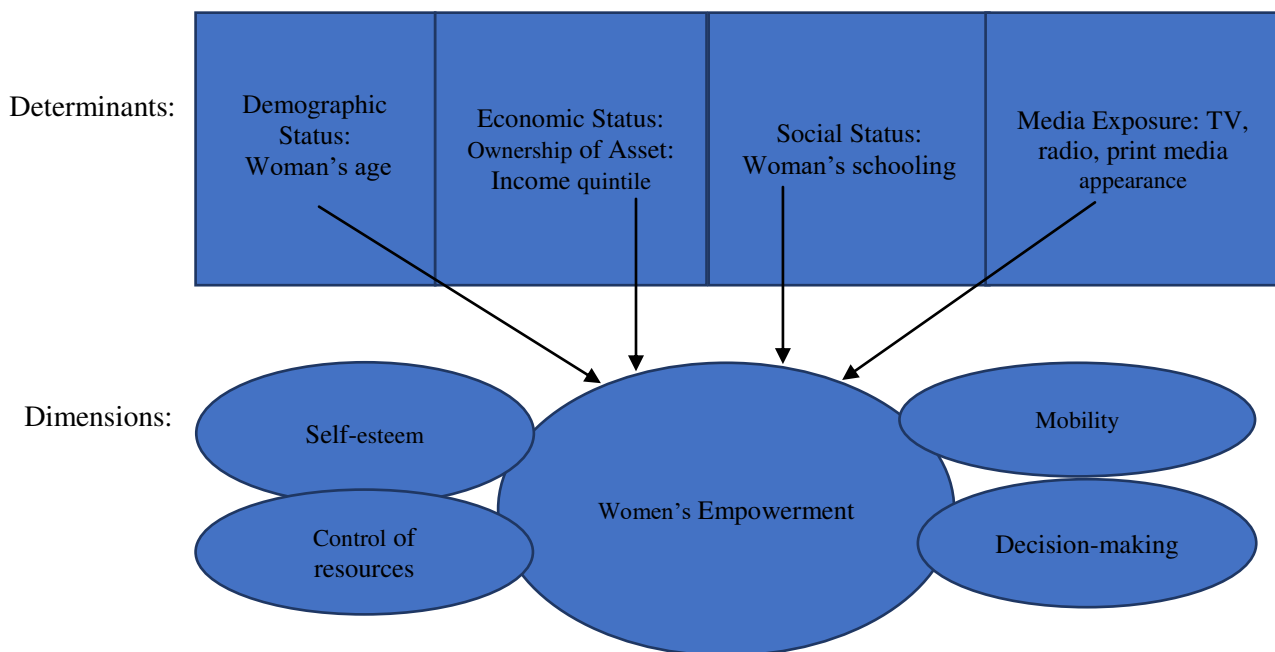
Determinants:

Demographic Status: Woman's age

Economic Status: Ownership of Asset: Income quintile

Social Status: Woman's schooling

Media Exposure: TV, radio, print media appearance

Dimensions:

Self-esteem

Control of resources

Women's Empowerment

Mobility

Decision-making